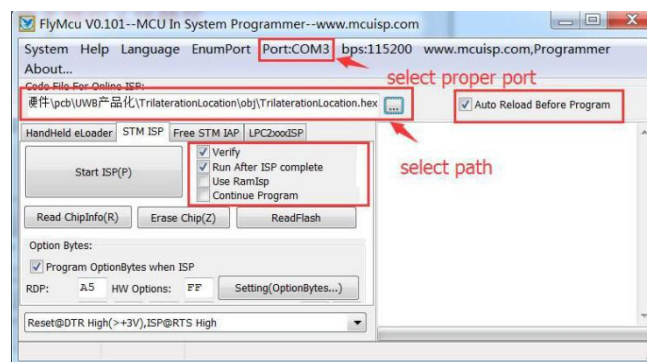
FlyMcu V0.101--MCU In System Programmer--www.mcuisp.com

System Help Language EnumPort Port:COM3 bps:115200 www.mcuisp.com,Programmer About...

select proper port

Code File For Online ISP:

硬件\pcb\UWB产品化\TrilaterationLocation\obj\TrilaterationLocation.hex ...

Auto Reload Before Program

HandHeld eLoader STM ISP Free STM IAP LPC2xxxISP

Start ISP(P)

Verify
Run After ISP complete
Use RamIsp
Continue Program

select path

Read ChipInfo(R) Erase Chip(Z) ReadFlash

Option Bytes:

Program OptionBytes when ISP

RDP: A5 HW Options: FF Setting(OptionBytes...)

Reset@DTR High(>+3V),ISP@RTS High